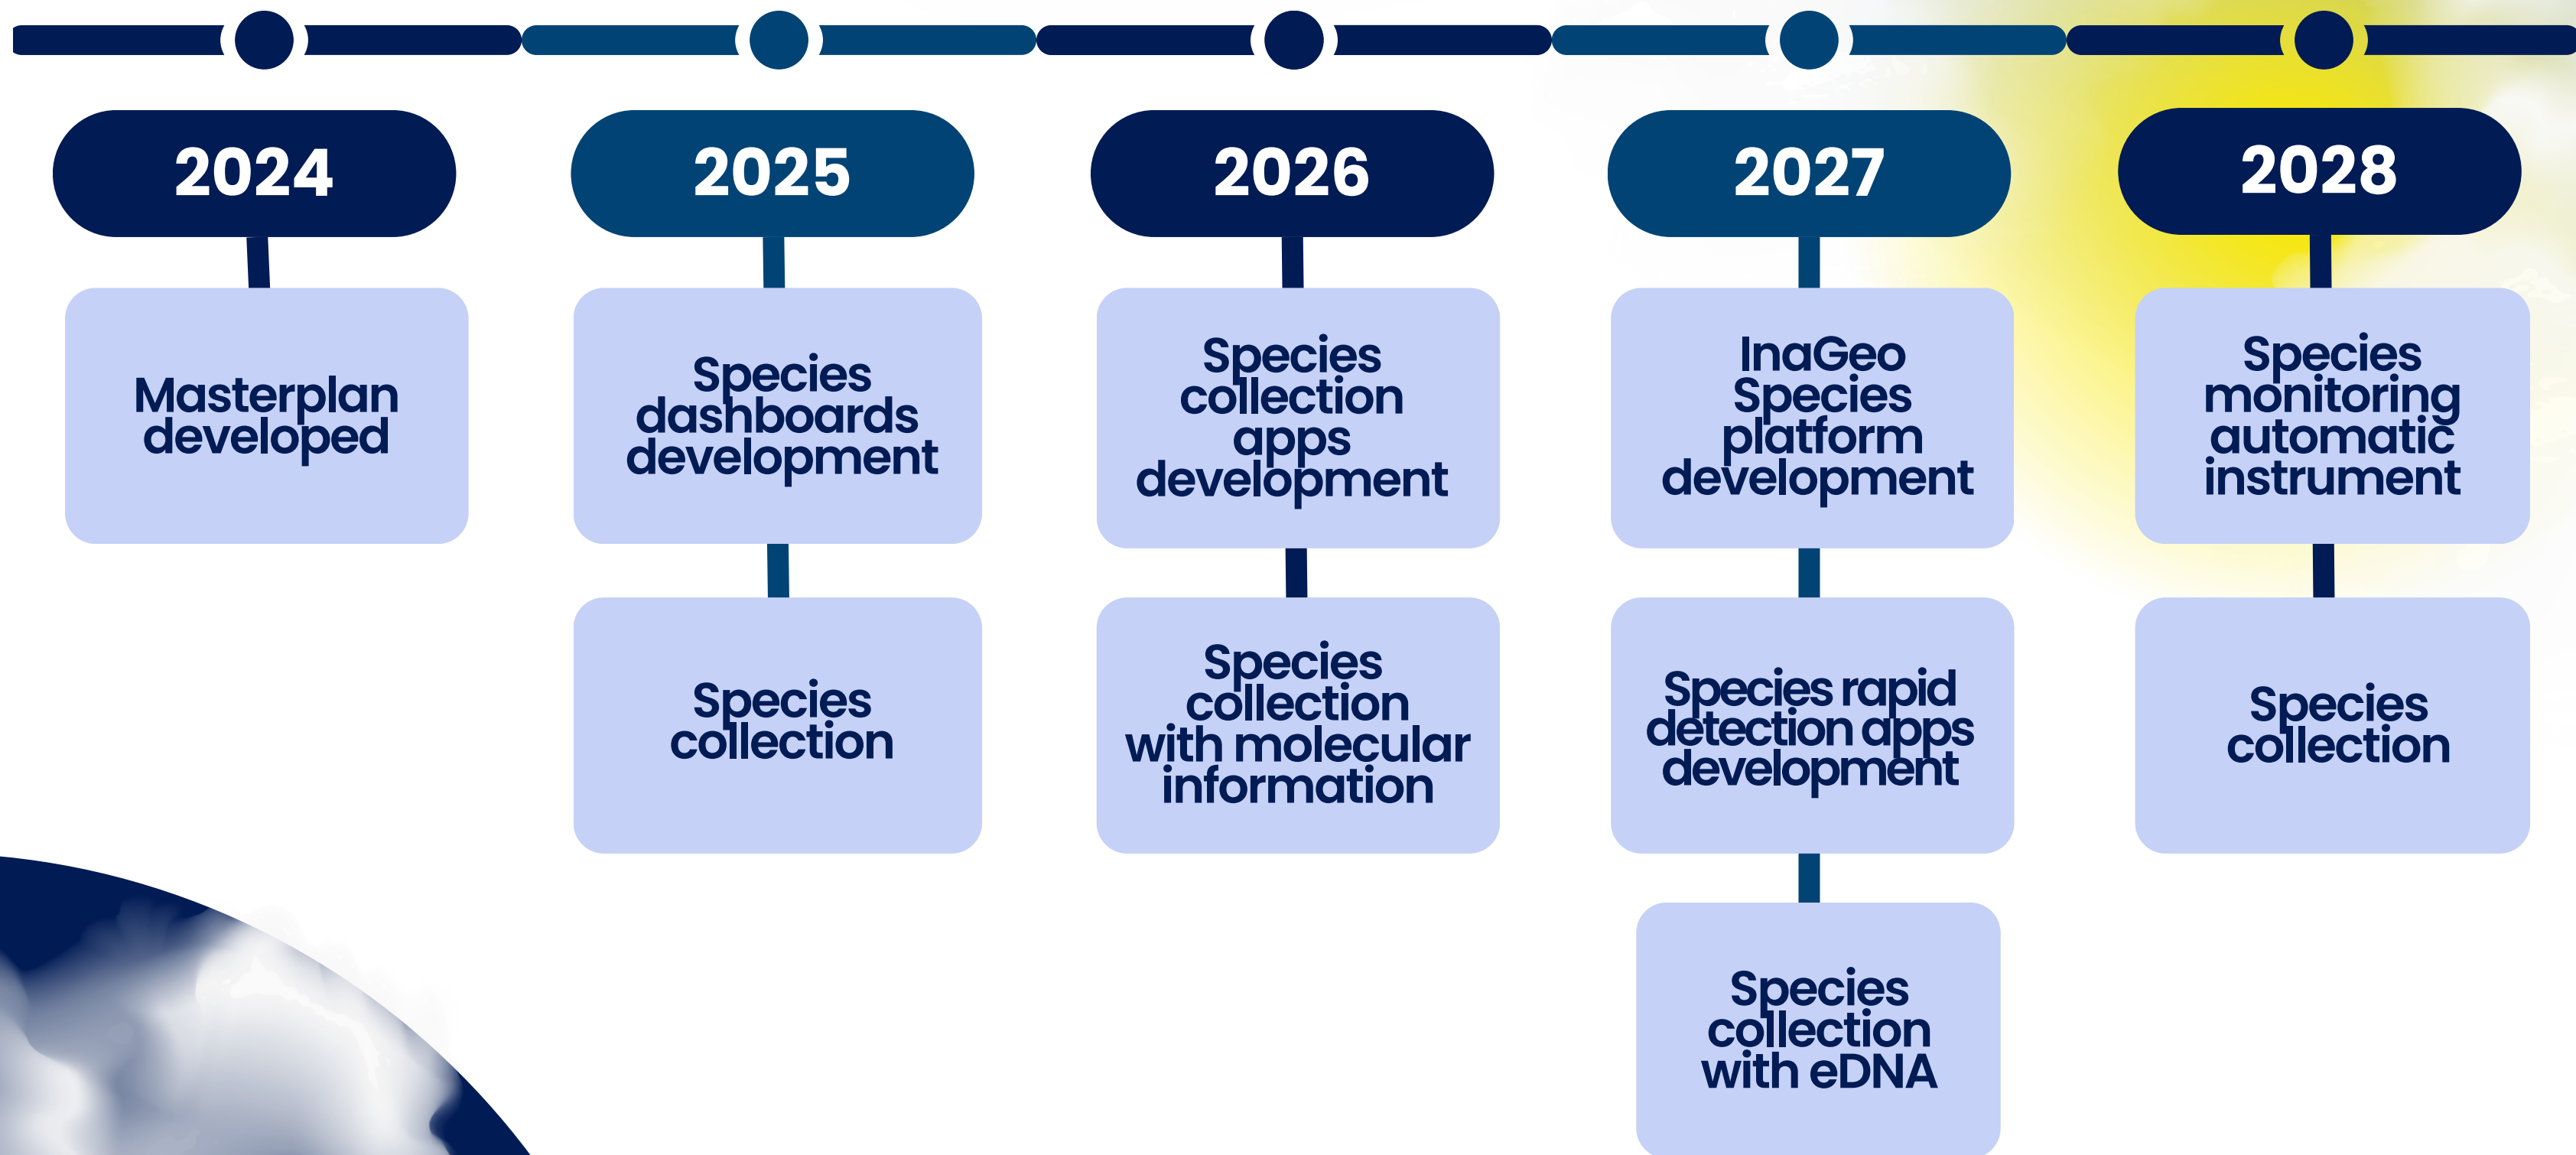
2024

Masterplan developed

2025

Species dashboards development

Species collection

2026

Species collection apps development

Species collection with molecular information

2027

InaGeo Species platform development

Species rapid detection apps development

Species collection with eDNA

2028

Species monitoring automatic instrument

Species collection